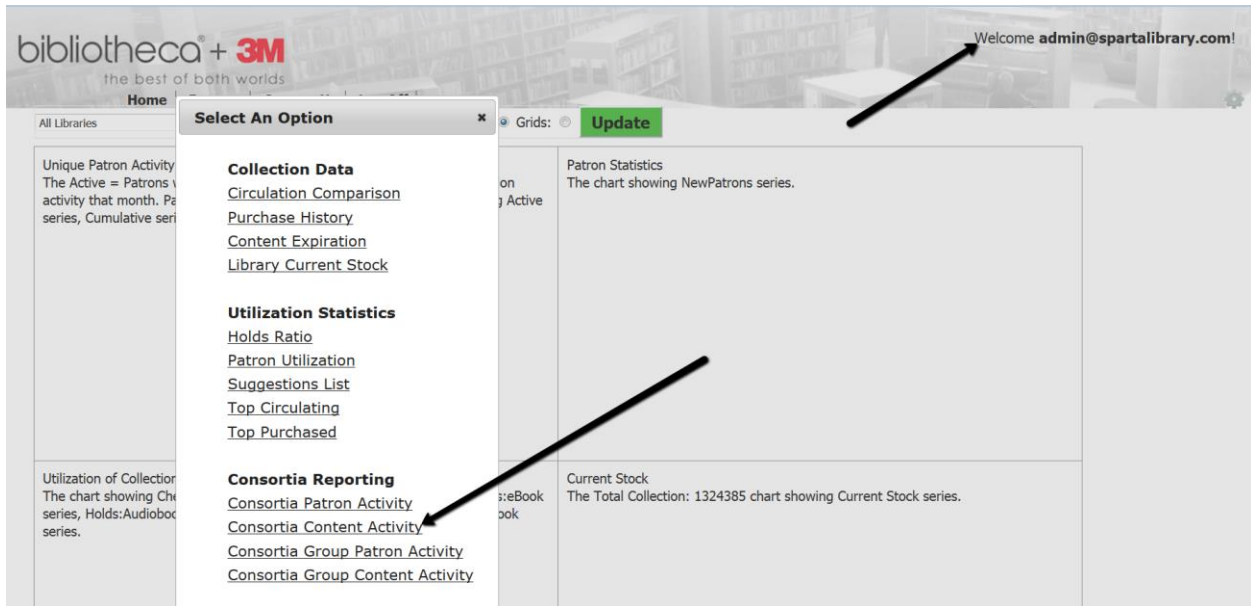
bibliotheca + 3M
the best of both worlds

Welcome admin@spartalibrary.com!

Home

All Libraries

Select An Option ×

Grids: Update

Unique Patron Activity
The Active = Patrons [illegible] activity that month. Pa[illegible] series, Cumulative seri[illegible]

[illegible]on
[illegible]g Active

Patron Statistics
The chart showing NewPatrons series.

Collection Data
Circulation Comparison
Purchase History
Content Expiration
Library Current Stock

Utilization Statistics
Holds Ratio
Patron Utilization
Suggestions List
Top Circulating
Top Purchased

Consortia Reporting
Consortia Patron Activity
Consortia Content Activity
Consortia Group Patron Activity
Consortia Group Content Activity

Utilization of Collection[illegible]
The chart showing Che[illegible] series, Holds:Audiobo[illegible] series.

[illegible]s:eBook
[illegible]ook

Current Stock
The Total Collection: 1324385 chart showing Current Stock series.